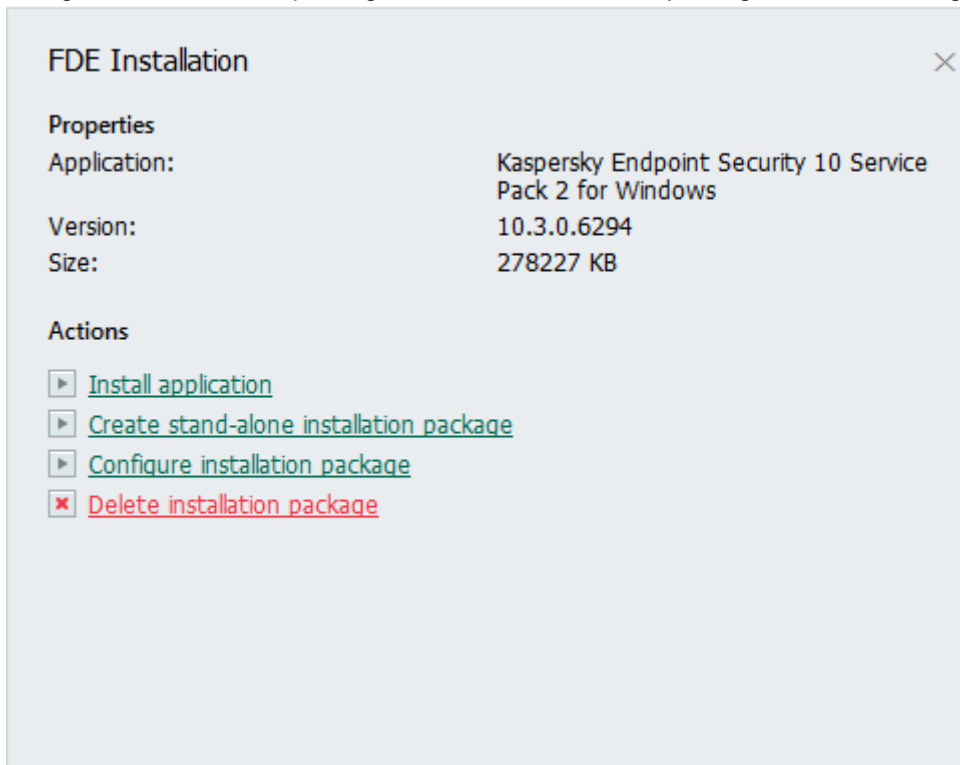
FDE Installation

Properties

| | |
|---|---|
| Application: | Kaspersky Endpoint Security 10 Service Pack 2 for Windows |
| Version: | 10.3.0.6294 |
| Size: | 278227 KB |

Actions

Install application

Create stand-alone installation package

Configure installation package

Delete installation package